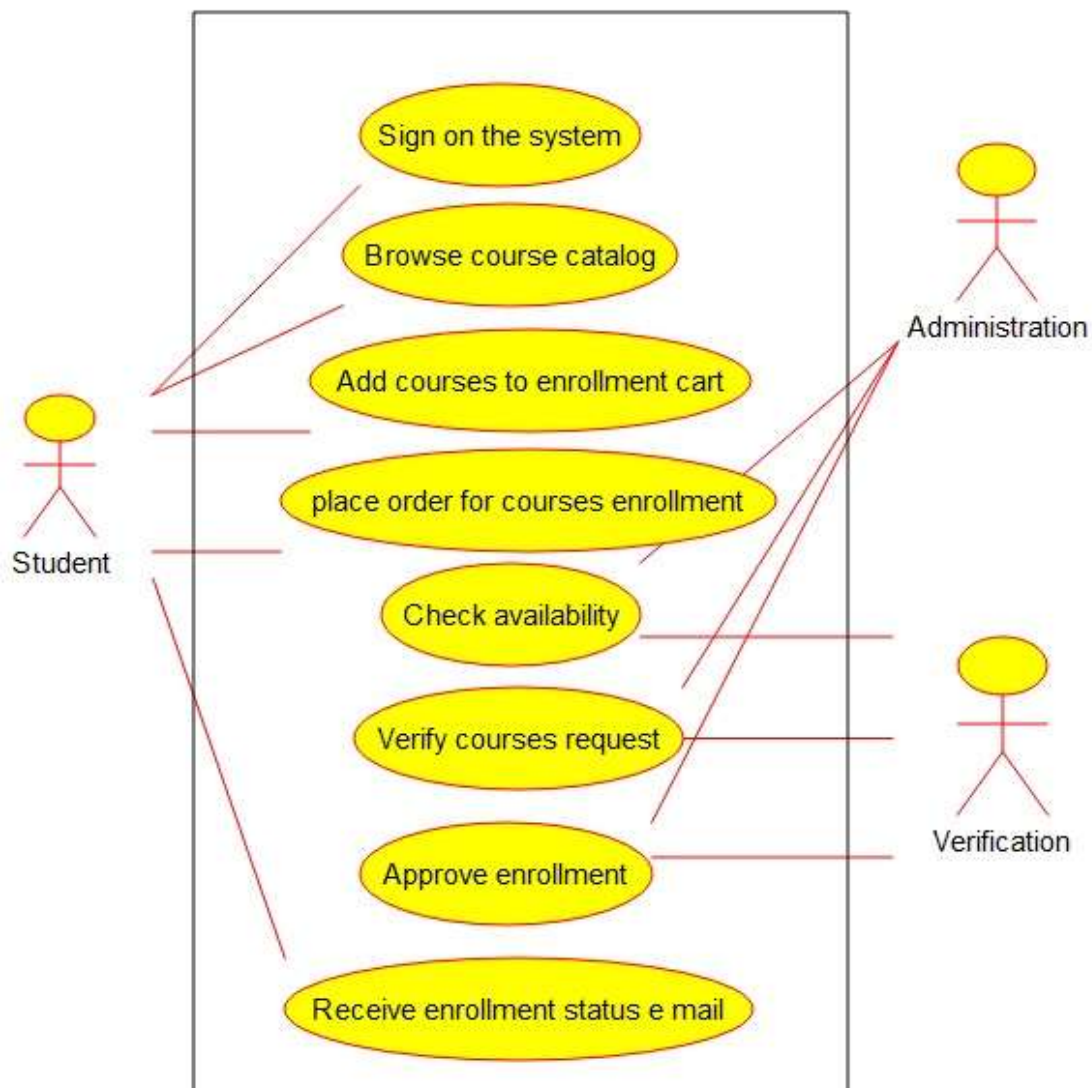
Sign on the system

Browse course catalog

Add courses to enrollment cart

place order for courses enrollment

Check availability

Verify courses request

Approve enrollment

Receive enrollment status e mail

Student

Administration

Verification